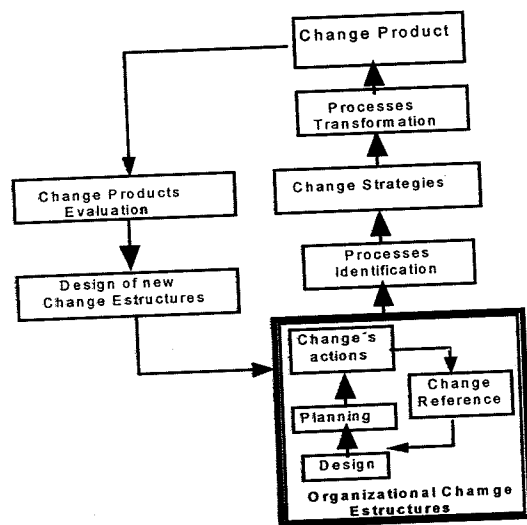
Change Product

Processes Transformation

Change Strategies

Processes Identification

Change Products Evaluation

Design of new Change Estructures

Change´s actions

Change Reference

Planning

Design

Organizational Chamge Estructures